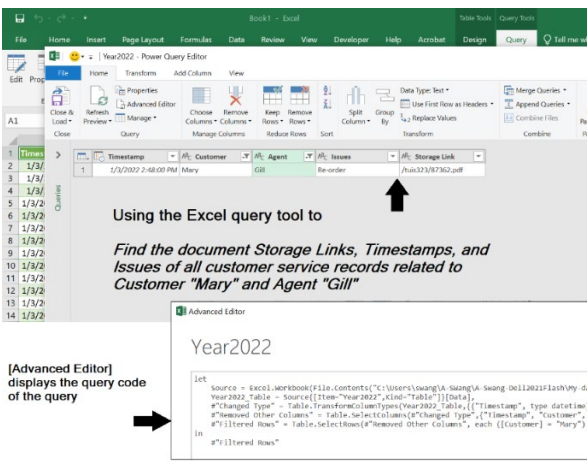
Book1 - Excel

Table Tools Query Tools

File Home Insert Page Layout Formulas Data Review View Developer Help Acrobat Design Query Tell me wh

Edit Prop

Year2022 - Power Query Editor

File Home Transform Add Column View

Close & Load
Refresh Preview
Properties
Advanced Editor
Manage
Choose Columns
Remove Columns
Keep Rows
Remove Rows
Split Column
Group By
Data Type: Text
Use First Row as Headers
Replace Values
Merge Queries
Append Queries
Combine Files

Close Query Manage Columns Reduce Rows Sort Transform Combine

A1

Queries

| | Timestamp | Customer | Agent | Issues | Storage Link |
|---|---|---|---|---|---|
| 1 | 1/3/2022 2:48:00 PM | Mary | Gill | Re-order | /tuis323/87362.pdf |

1 Times
2 1/3/
3 1/3/
4 1/3/
5 1/3/2
6 1/3/2
7 1/3/2
8 1/3/2
9 1/3/2
10 1/3/2
11 1/3/2
12 1/3/2
13 1/3/2
14 1/3/2

Using the Excel query tool to

Find the document Storage Links, Timestamps, and Issues of all customer service records related to Customer "Mary" and Agent "Gill"

Advanced Editor

Year2022

let
    Source = Excel.Workbook(File.Contents("C:\Users\swang\A-Swang\A-Swang-Dell2021Flash\My da
    Year2022_Table = Source{[Item="Year2022",Kind="Table"]}[Data],
    #"Changed Type" = Table.TransformColumnTypes(Year2022_Table,{{"Timestamp", type datetime
    #"Removed Other Columns" = Table.SelectColumns(#"Changed Type",{"Timestamp", "Customer",
    #"Filtered Rows" = Table.SelectRows(#"Removed Other Columns", each ([Customer] = "Mary")
in
    #"Filtered Rows"

[Advanced Editor] displays the query code of the query